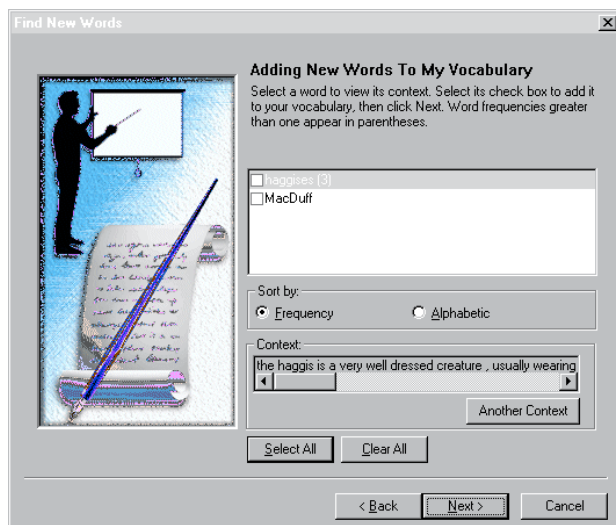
Find New Words

Adding New Words To My Vocabulary

Select a word to view its context. Select its check box to add it to your vocabulary, then click Next. Word frequencies greater than one appear in parentheses.

haggises (3)
MacDuff

Sort by:
Frequency
Alphabetic

Context:
the haggis is a very well dressed creature , usually wearing

Another Context

Select All
Clear All

< Back
Next >
Cancel